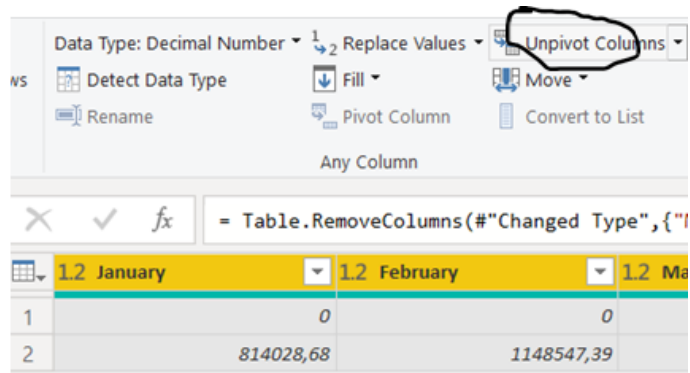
ws

Data Type: Decimal Number ▾ $^1_{\searrow 2}$ Replace Values ▾ Unpivot Columns ▾

Detect Data Type Fill ▾ Move ▾

Rename Pivot Column Convert to List

Any Column

$fx$ = Table.RemoveColumns(#"Changed Type",{"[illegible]

| 1.2 January | 1.2 February | 1.2 Ma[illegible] |
|---|---|---|
| 1 | 0 | 0 |
| 2 | 814028,68 | 1148547,39 |